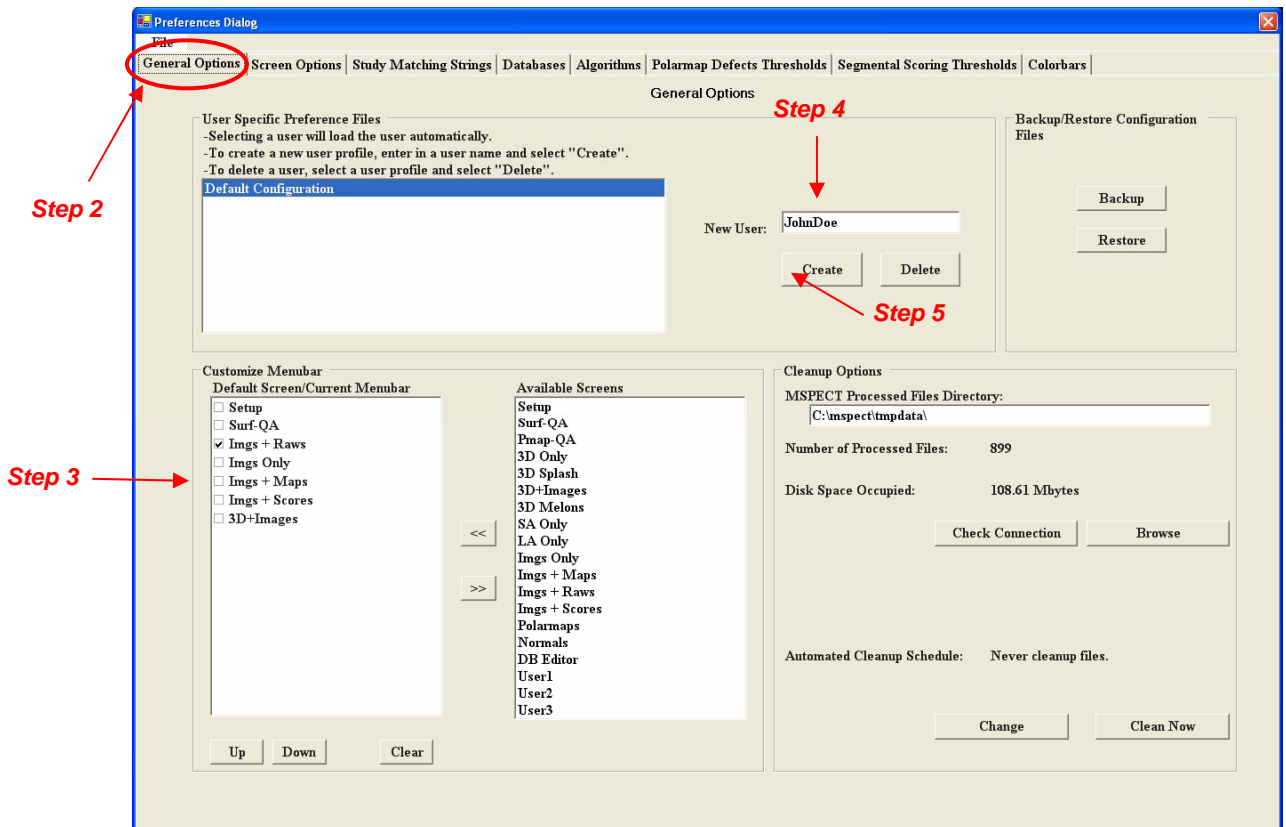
Preferences Dialog

File

General Options | Screen Options | Study Matching Strings | Databases | Algorithms | Polarmap Defects Thresholds | Segmental Scoring Thresholds | Colorbars

General Options

Step 2

Step 4

User Specific Preference Files
-Selecting a user will load the user automatically.
-To create a new user profile, enter in a user name and select "Create".
-To delete a user, select a user profile and select "Delete".

Default Configuration

New User: JohnDoe

Create

Delete

Step 5

Backup/Restore Configuration Files

Backup

Restore

Customize Menubar
Default Screen/Current Menubar

Step 3

Setup
Surf-QA
Imgs + Raws
Imgs Only
Imgs + Maps
Imgs + Scores
3D+Images

Available Screens
Setup
Surf-QA
Pmap-QA
3D Only
3D Splash
3D+Images
3D Melons
SA Only
LA Only
Imgs Only
Imgs + Maps
Imgs + Raws
Imgs + Scores
Polarmaps
Normals
DB Editor
User1
User2
User3

<<

>>

Up

Down

Clear

Cleanup Options
MSPECT Processed Files Directory:
C:\mspect\tmpdata\

Number of Processed Files: 899

Disk Space Occupied: 108.61 Mbytes

Check Connection

Browse

Automated Cleanup Schedule: Never cleanup files.

Change

Clean Now